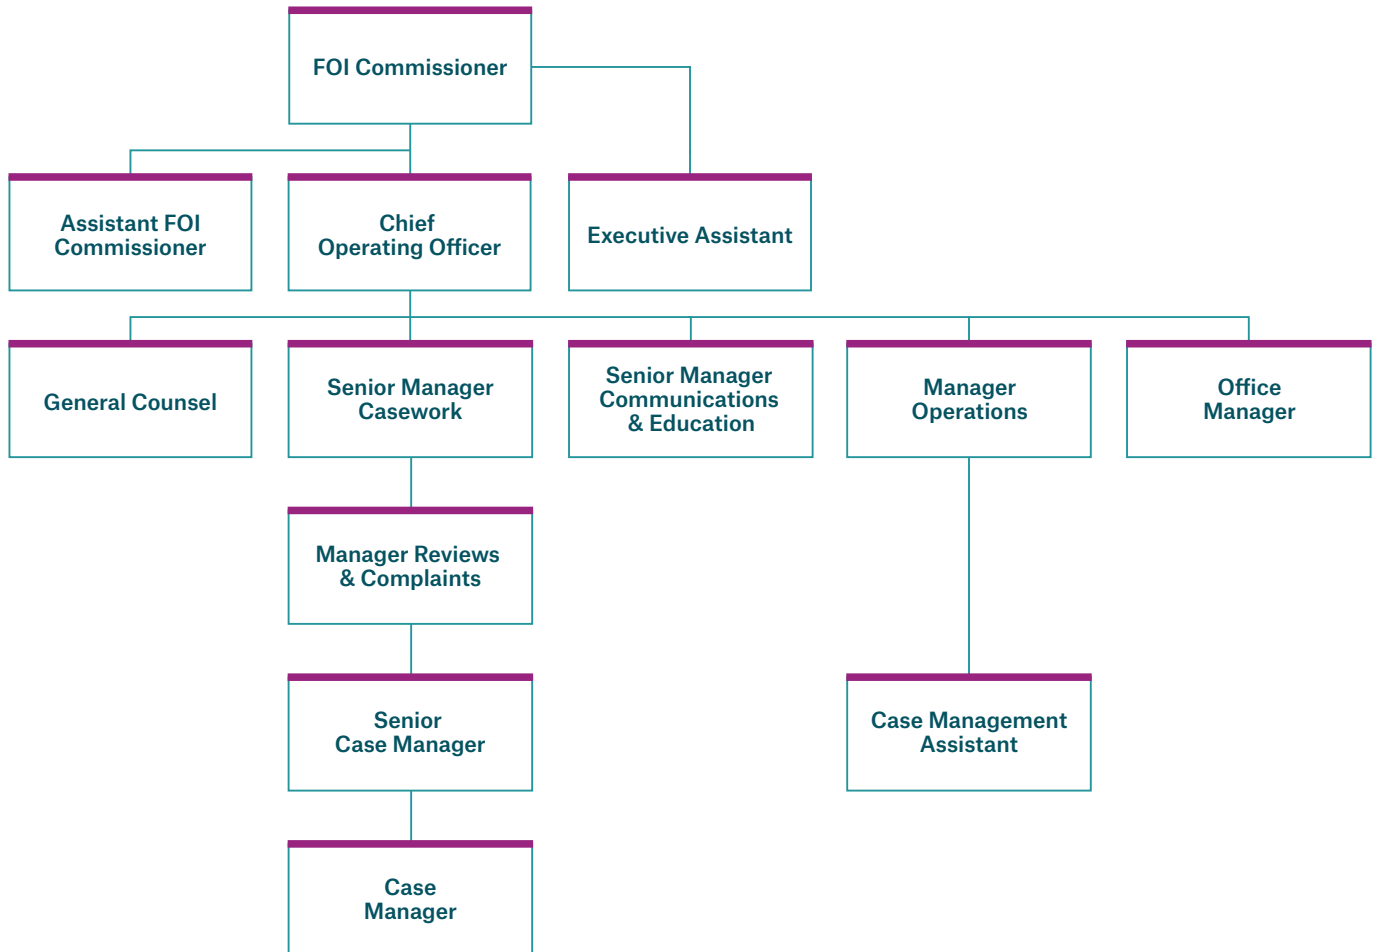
FOI Commissioner

Assistant FOI Commissioner

Chief Operating Officer

Executive Assistant

General Counsel

Senior Manager Casework

Senior Manager Communications & Education

Manager Operations

Office Manager

Manager Reviews & Complaints

Senior Case Manager

Case Management Assistant

Case Manager